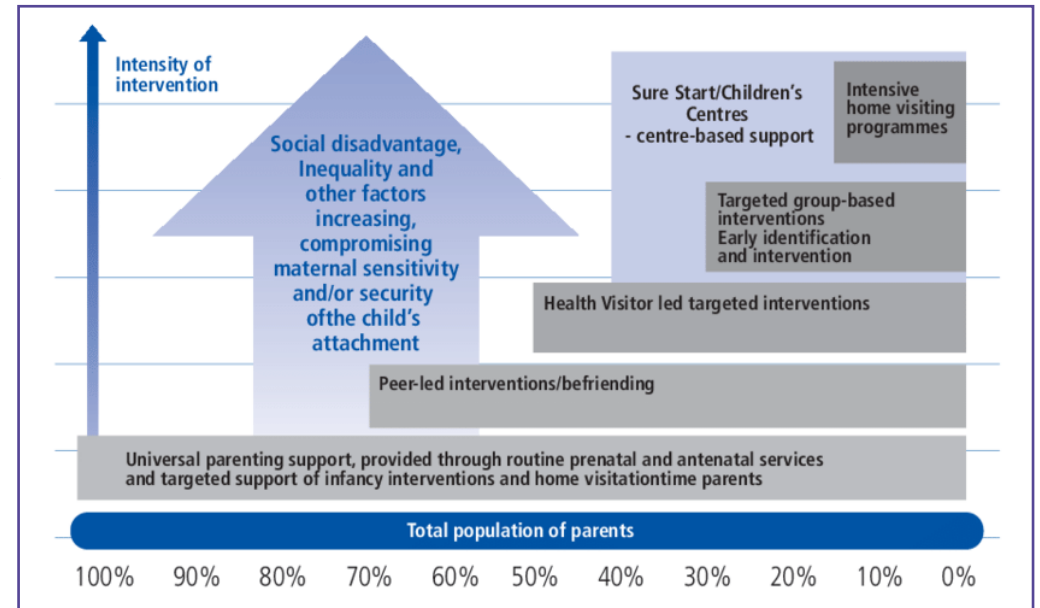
Intensity of intervention

Social disadvantage, Inequality and other factors increasing, compromising maternal sensitivity and/or security ofthe child's attachment

Sure Start/Children's Centres - centre-based support

Intensive home visiting programmes

Targeted group-based interventions
Early identification and intervention

Health Visitor led targeted interventions

Peer-led interventions/befriending

Universal parenting support, provided through routine prenatal and antenatal services and targeted support of infancy interventions and home visitationtime parents

Total population of parents

100% 90% 80% 70% 60% 50% 40% 30% 20% 10% 0%